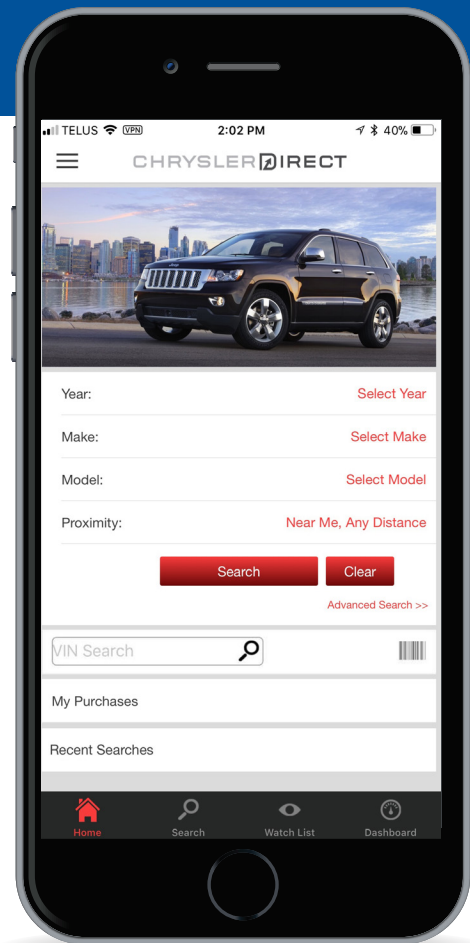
TELUS VPN 2:02 PM 40%

CHRYSLER DIRECT

Year: Select Year

Make: Select Make

Model: Select Model

Proximity: Near Me, Any Distance

Search Clear

Advanced Search >>

VIN Search

My Purchases

Recent Searches

Home Search Watch List Dashboard